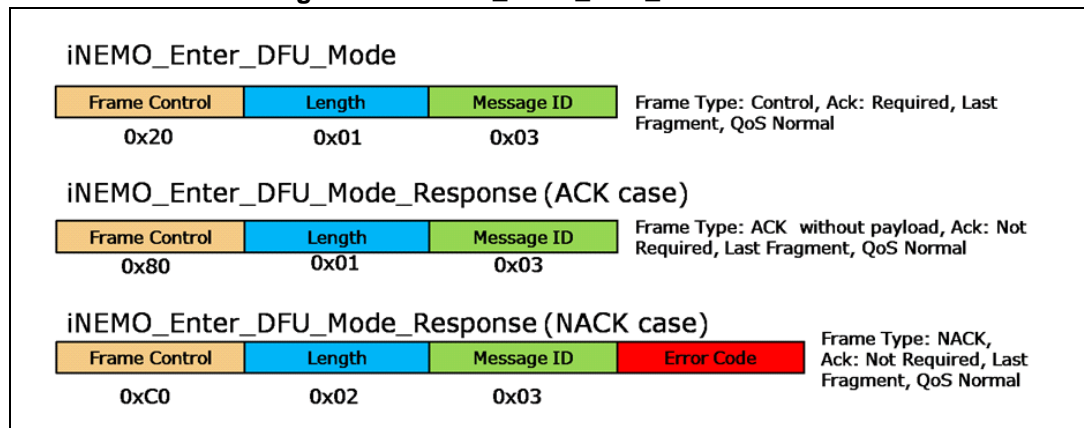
iNEMO_Enter_DFU_Mode

| Frame Control | Length | Message ID |
|---|---|---|
| 0x20 | 0x01 | 0x03 |

Frame Type: Control, Ack: Required, Last Fragment, QoS Normal

iNEMO_Enter_DFU_Mode_Response (ACK case)

| Frame Control | Length | Message ID |
|---|---|---|
| 0x80 | 0x01 | 0x03 |

Frame Type: ACK without payload, Ack: Not Required, Last Fragment, QoS Normal

iNEMO_Enter_DFU_Mode_Response (NACK case)

| Frame Control | Length | Message ID | Error Code |
|---|---|---|---|
| 0xC0 | 0x02 | 0x03 | |

Frame Type: NACK, Ack: Not Required, Last Fragment, QoS Normal